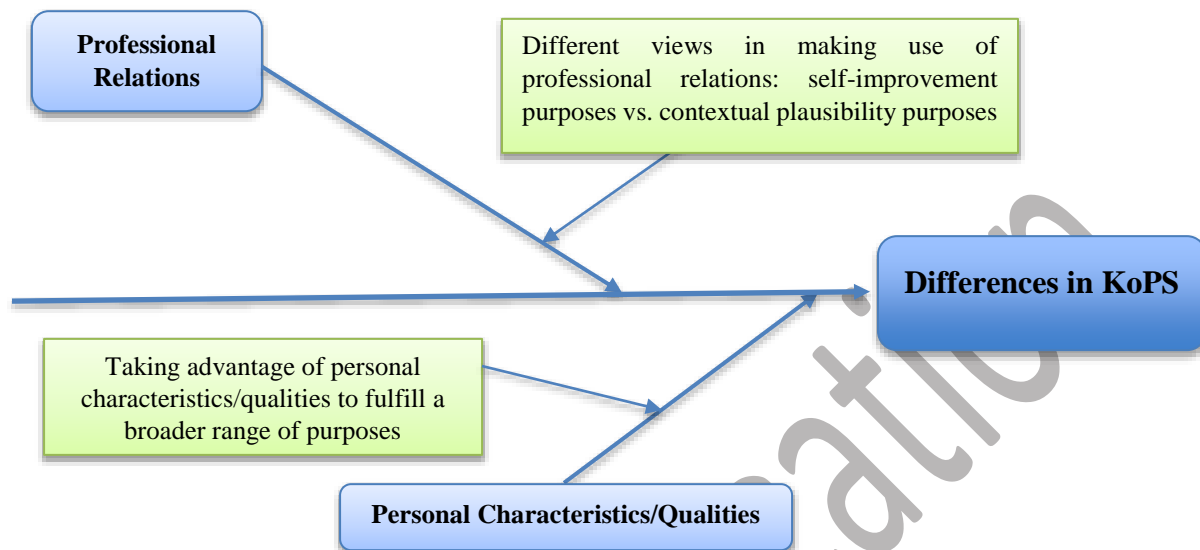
Professional Relations

Different views in making use of professional relations: self-improvement purposes vs. contextual plausibility purposes

Differences in KoPS

Taking advantage of personal characteristics/qualities to fulfill a broader range of purposes

Personal Characteristics/Qualities

cation